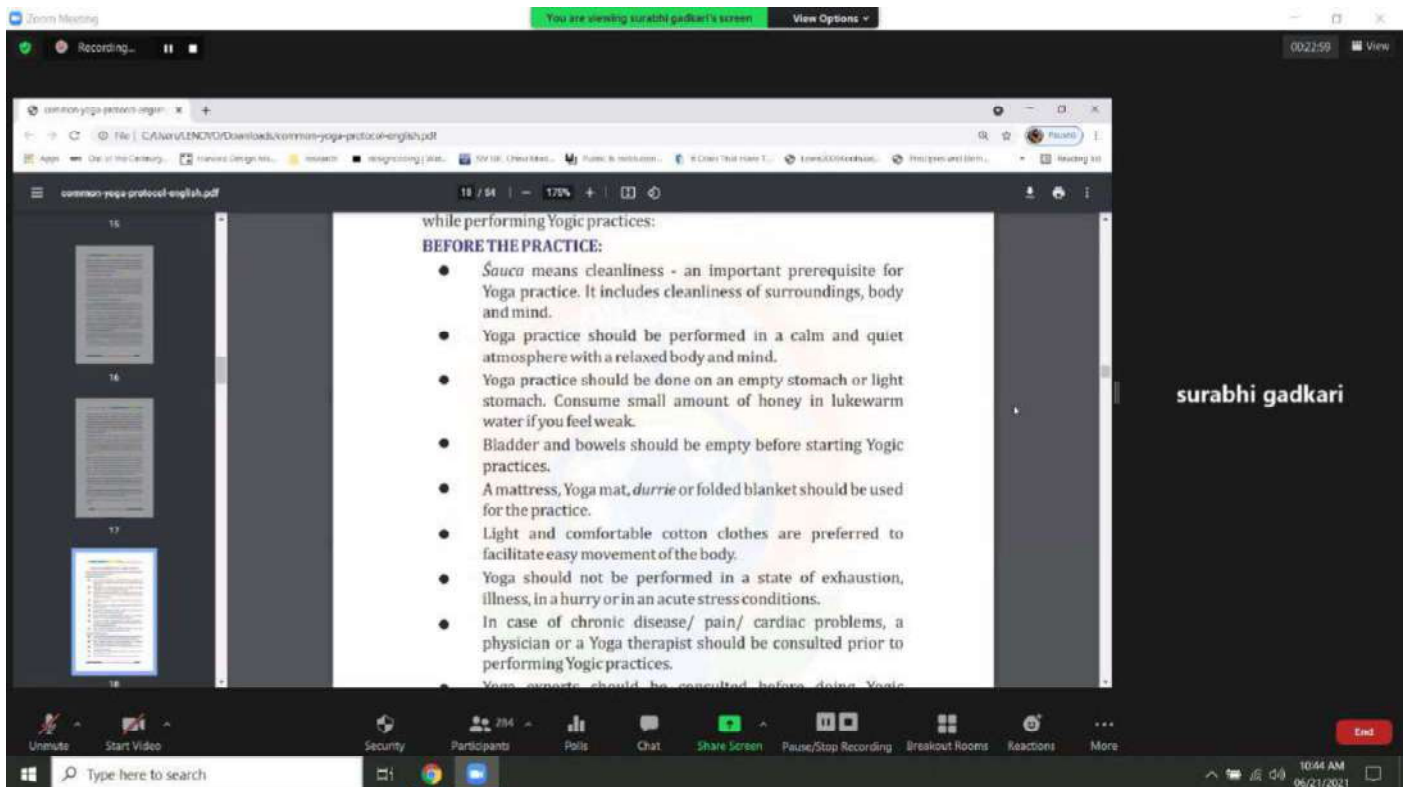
Zoom Meeting

You are viewing surabhi gadkari's screen

View Options

Recording...

00:22:59

View

common-yoga-protocol-english

File | C:/Users/LENOVO/Downloads/common-yoga-protocol-english.pdf

Apps

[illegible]

Reading list

common-yoga-protocol-english.pdf

18 / 84 | — 175% + |

15

16

17

18

while performing Yogic practices:

BEFORE THE PRACTICE:

- Śauca means cleanliness - an important prerequisite for Yoga practice. It includes cleanliness of surroundings, body and mind.
- Yoga practice should be performed in a calm and quiet atmosphere with a relaxed body and mind.
- Yoga practice should be done on an empty stomach or light stomach. Consume small amount of honey in lukewarm water if you feel weak.
- Bladder and bowels should be empty before starting Yogic practices.
- A mattress, Yoga mat, *durrie* or folded blanket should be used for the practice.
- Light and comfortable cotton clothes are preferred to facilitate easy movement of the body.
- Yoga should not be performed in a state of exhaustion, illness, in a hurry or in an acute stress conditions.
- In case of chronic disease/ pain/ cardiac problems, a physician or a Yoga therapist should be consulted prior to performing Yogic practices.
- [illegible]

surabhi gadkari

Unmute

Start Video

Security

Participants 284

Polls

Chat

Share Screen

Pause/Stop Recording

Breakout Rooms

Reactions

More

End

Type here to search

10:44 AM
06/21/2021